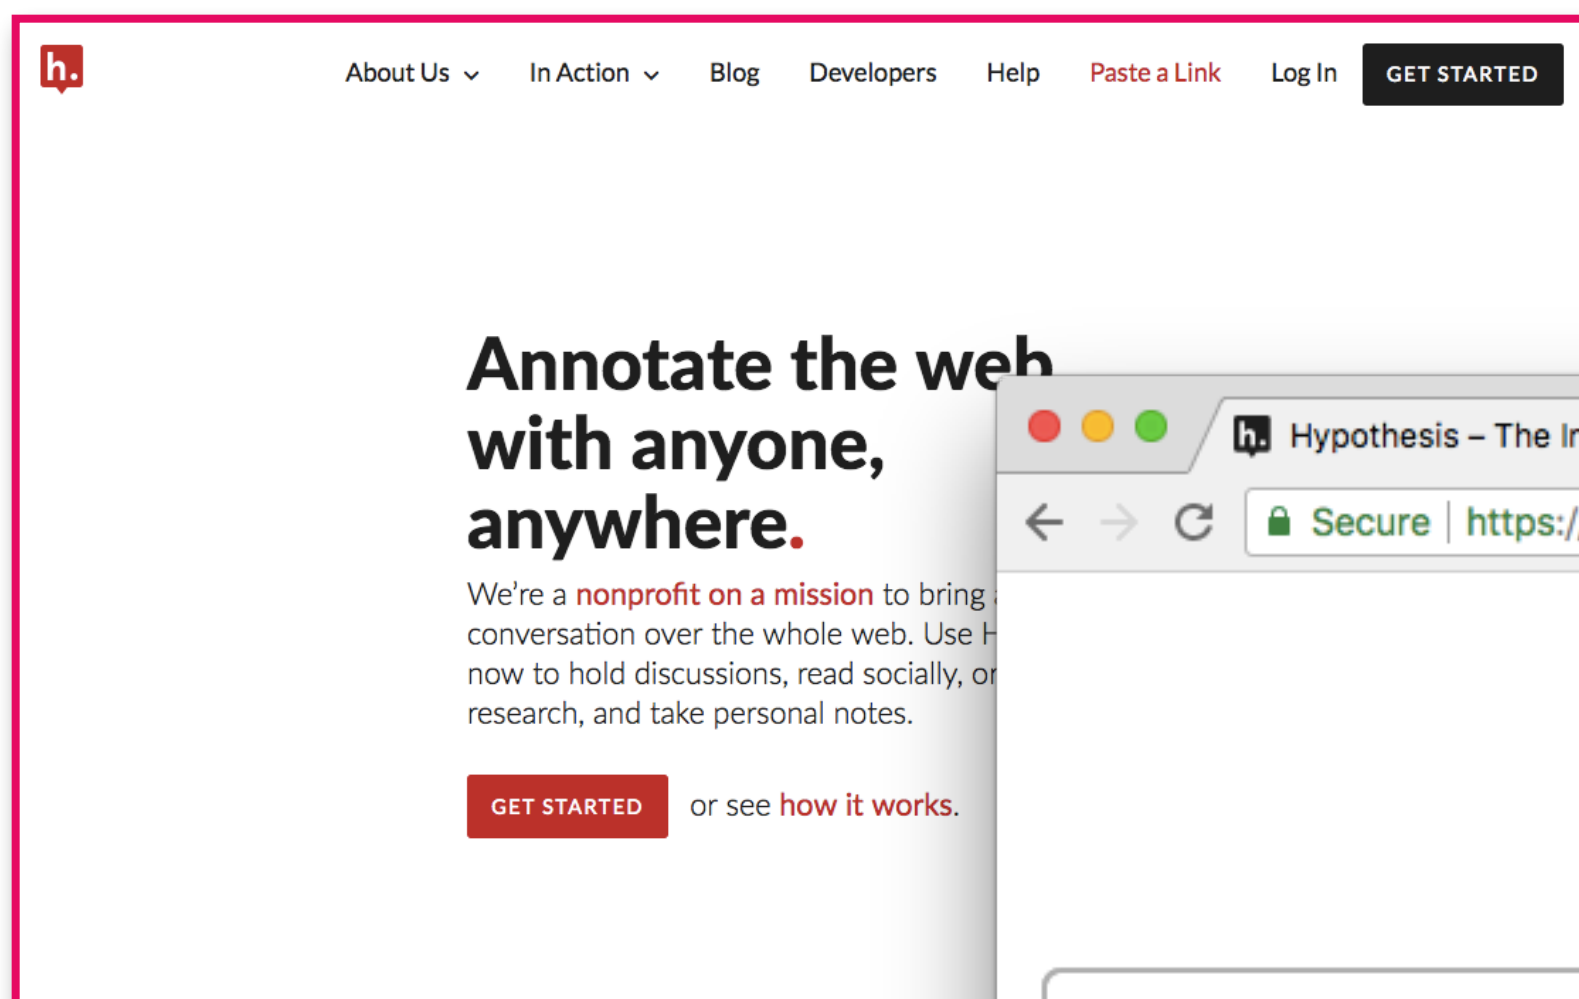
h.

About Us In Action Blog Developers Help Paste a Link Log In GET STARTED

Annotate the web with anyone, anywhere.

We're a nonprofit on a mission to bring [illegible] conversation over the whole web. Use H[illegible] now to hold discussions, read socially, or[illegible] research, and take personal notes.

GET STARTED or see how it works.

h. Hypothesis – The I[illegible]

Secure https:/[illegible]